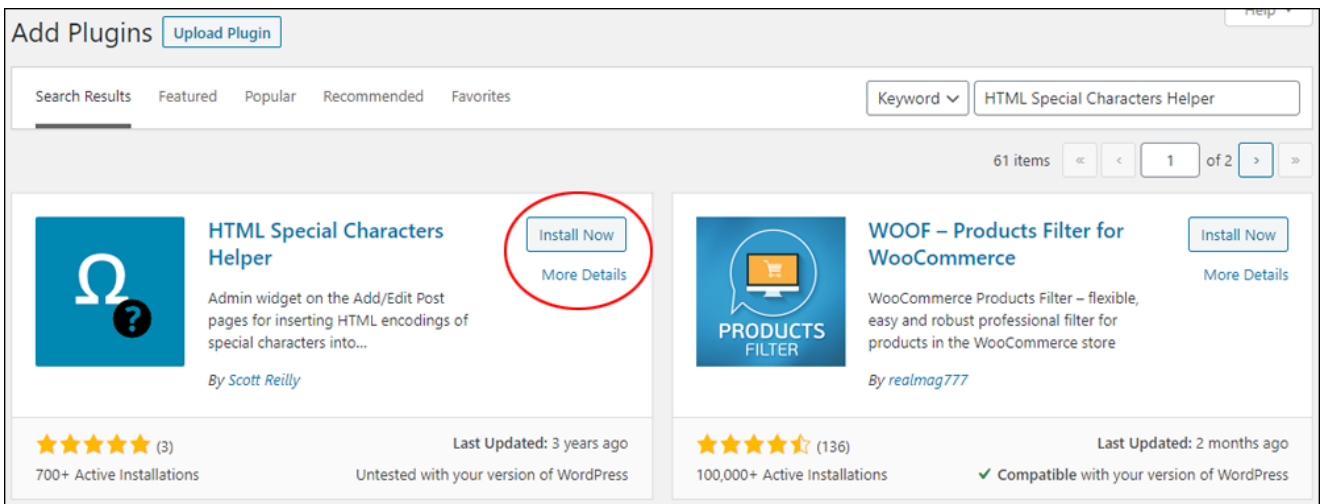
Add Plugins Upload Plugin

Help ▾

Search Results Featured Popular Recommended Favorites

Keyword ⌄ HTML Special Characters Helper

61 items « ‹ 1 of 2 › »

HTML Special Characters Helper

Install Now

More Details

Admin widget on the Add/Edit Post pages for inserting HTML encodings of special characters into...

By Scott Reilly

(3)

700+ Active Installations

Last Updated: 3 years ago

Untested with your version of WordPress

PRODUCTS FILTER

WOOF – Products Filter for WooCommerce

Install Now

More Details

WooCommerce Products Filter – flexible, easy and robust professional filter for products in the WooCommerce store

By realmag777

(136)

100,000+ Active Installations

Last Updated: 2 months ago

✓ Compatible with your version of WordPress